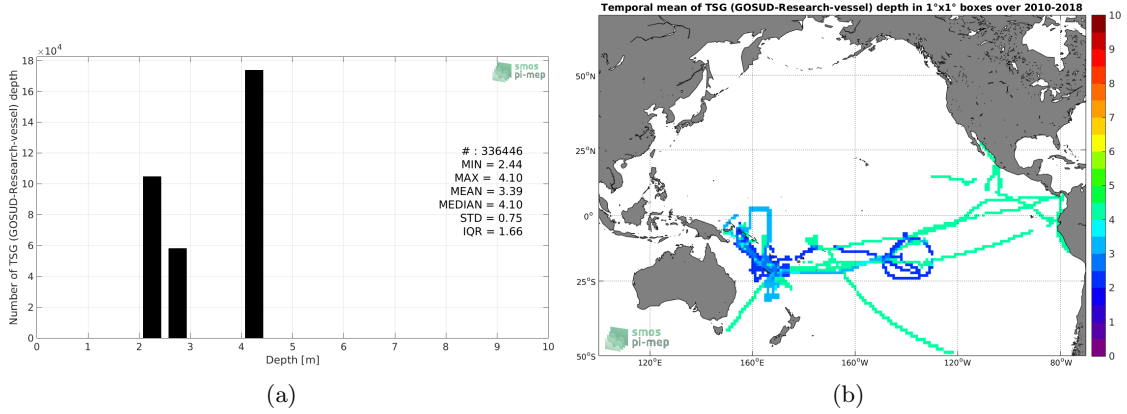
$\times 10^4$
18
16
14
12
10
8
6
4
2
0
Number of TSG (GOSUD-Research-vessel) depth
smos
pi-mep
# : 336446
MIN = 2.44
MAX = 4.10
MEAN = 3.39
MEDIAN = 4.10
STD = 0.75
IQR = 1.66
0 1 2 3 4 5 6 7 8 9 10
Depth [m]
(a)

Temporal mean of TSG (GOSUD-Research-vessel) depth in 1°x1° boxes over 2010-2018
50°N
25°N
0°
25°S
50°S
120°E 160°E 160°W 120°W 80°W
smos
pi-mep
10
9
8
7
6
5
4
3
2
1
0
(b)